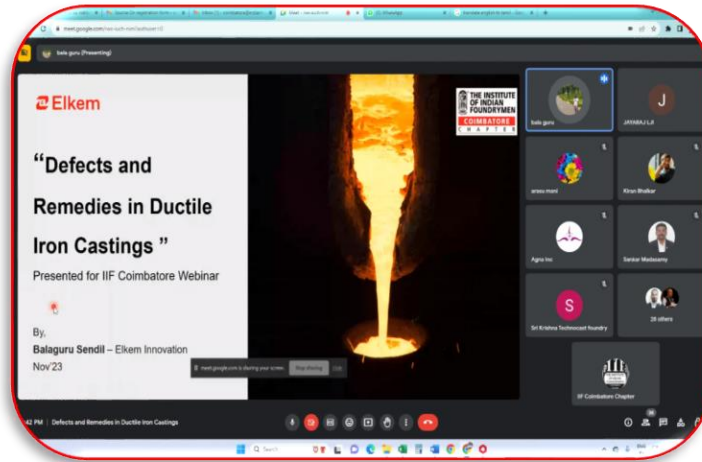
meet.google.com

bala guru (Presenting)

Elkem

“Defects and Remedies in Ductile Iron Castings ”

Presented for IIF Coimbatore Webinar

By,

Balaguru Sendil – Elkem Innovation

Nov'23

THE INSTITUTE OF INDIAN FOUNDRYMEN

COIMBATORE CHAPTER

meet.google.com is sharing your screen. Stop sharing Hide

bala guru

J

JAYARAJ L.A

arasu mani

Kiran Bhalkar

Agna Inc

Sankar Madasamy

S

Sri Krishna Technocast foundry

28 others

IIF Coimbatore Chapter

Defects and Remedies in Ductile Iron Castings